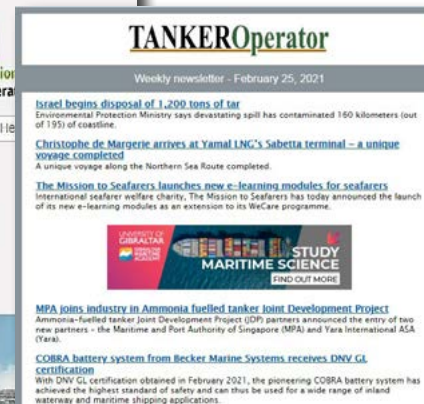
TANKEROperator

Weekly newsletter - February 25, 2021

Israel begins disposal of 1,200 tons of tar
Environmental Protection Ministry says devastating spill has contaminated 160 kilometers (out of 195) of coastline.

Christophe de Margerie arrives at Yamal LNG's Sabetta terminal – a unique voyage completed
A unique voyage along the Northern Sea Route completed.

The Mission to Seafarers launches new e-learning modules for seafarers
International seafarer welfare charity, The Mission to Seafarers has today announced the launch of its new e-learning modules as an extension to its WeCare programme.

UNIVERSITY OF GIBRALTAR
GIBRALTAR MARITIME ACADEMY
STUDY MARITIME SCIENCE
FIND OUT MORE

MPA joins industry in Ammonia fuelled tanker Joint Development Project
Ammonia-fuelled tanker Joint Development Project (JDP) partners announced the entry of two new partners – the Maritime and Port Authority of Singapore (MPA) and Yara International ASA (Yara).

COBRA battery system from Becker Marine Systems receives DNV GL certification
With DNV GL certification obtained in February 2021, the pioneering COBRA battery system has achieved the highest standard of safety and can thus be used for a wide range of inland waterway and maritime shipping applications.